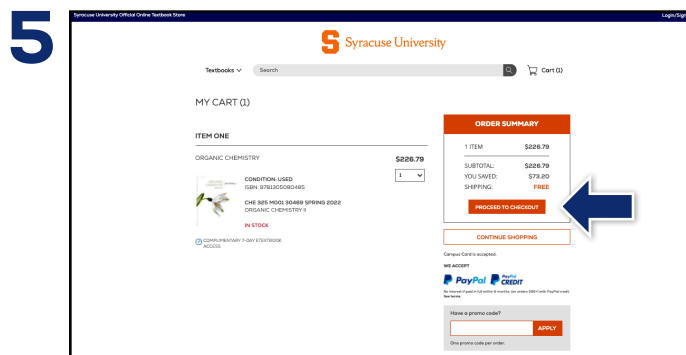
5

Syracuse University Official Online Textbook Store

Login/Sign

S Syracuse University

Textbooks ∨ Search

Cart (1)

MY CART (1)

ITEM ONE

ORGANIC CHEMISTRY $226.79

1

CONDITION: USED
ISBN: 9781305080485

CHE 325 M001 30469 SPRING 2022
ORGANIC CHEMISTRY II

IN STOCK

COMPLIMENTARY 7-DAY ETEXTBOOK ACCESS

ORDER SUMMARY

| 1 ITEM | $226.79 |
|---|---|
| SUBTOTAL: | $226.79 |
| YOU SAVED: | $73.20 |
| SHIPPING: | FREE |

PROCEED TO CHECKOUT

CONTINUE SHOPPING

Campus Card is accepted.

WE ACCEPT

PayPal PayPal CREDIT

No Interest if paid in full within 6 months, on orders $99+ with PayPal credit. See terms.

Have a promo code?

APPLY

One promo code per order.